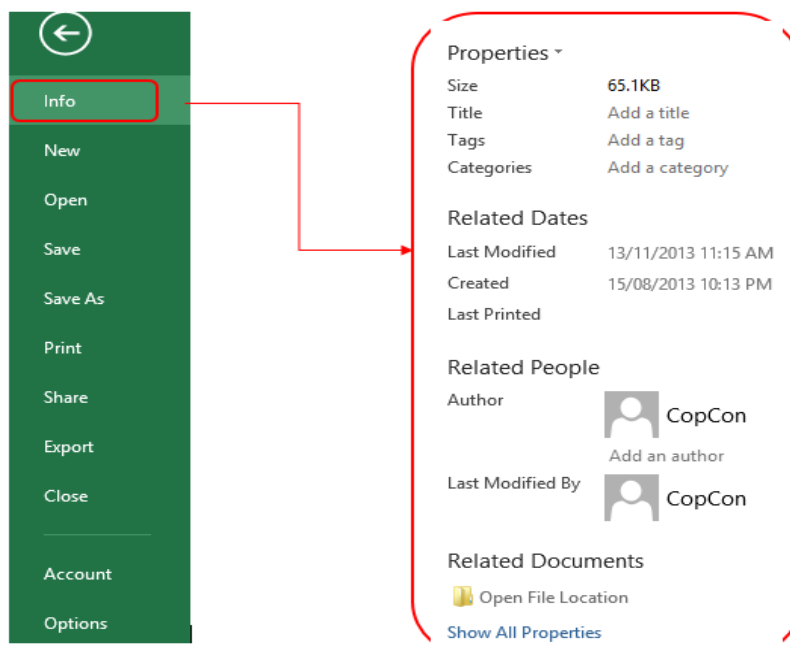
Info
New
Open
Save
Save As
Print
Share
Export
Close
Account
Options

Properties
Size 65.1KB
Title Add a title
Tags Add a tag
Categories Add a category

Related Dates
Last Modified 13/11/2013 11:15 AM
Created 15/08/2013 10:13 PM
Last Printed

Related People
Author CopCon
Add an author
Last Modified By CopCon

Related Documents
Open File Location
Show All Properties